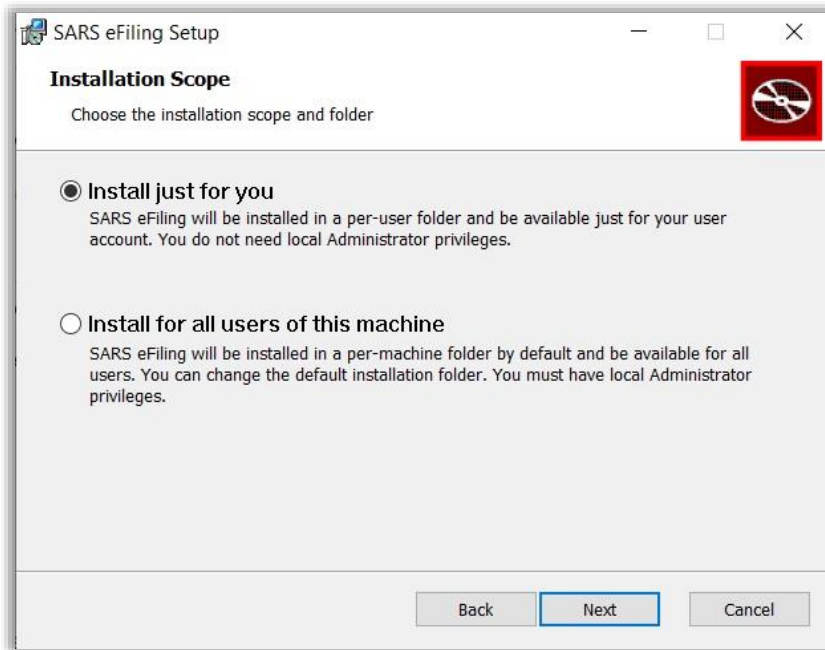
SARS eFiling Setup

Installation Scope

Choose the installation scope and folder

Install just for you

SARS eFiling will be installed in a per-user folder and be available just for your user account. You do not need local Administrator privileges.

Install for all users of this machine

SARS eFiling will be installed in a per-machine folder by default and be available for all users. You can change the default installation folder. You must have local Administrator privileges.

Back

Next

Cancel